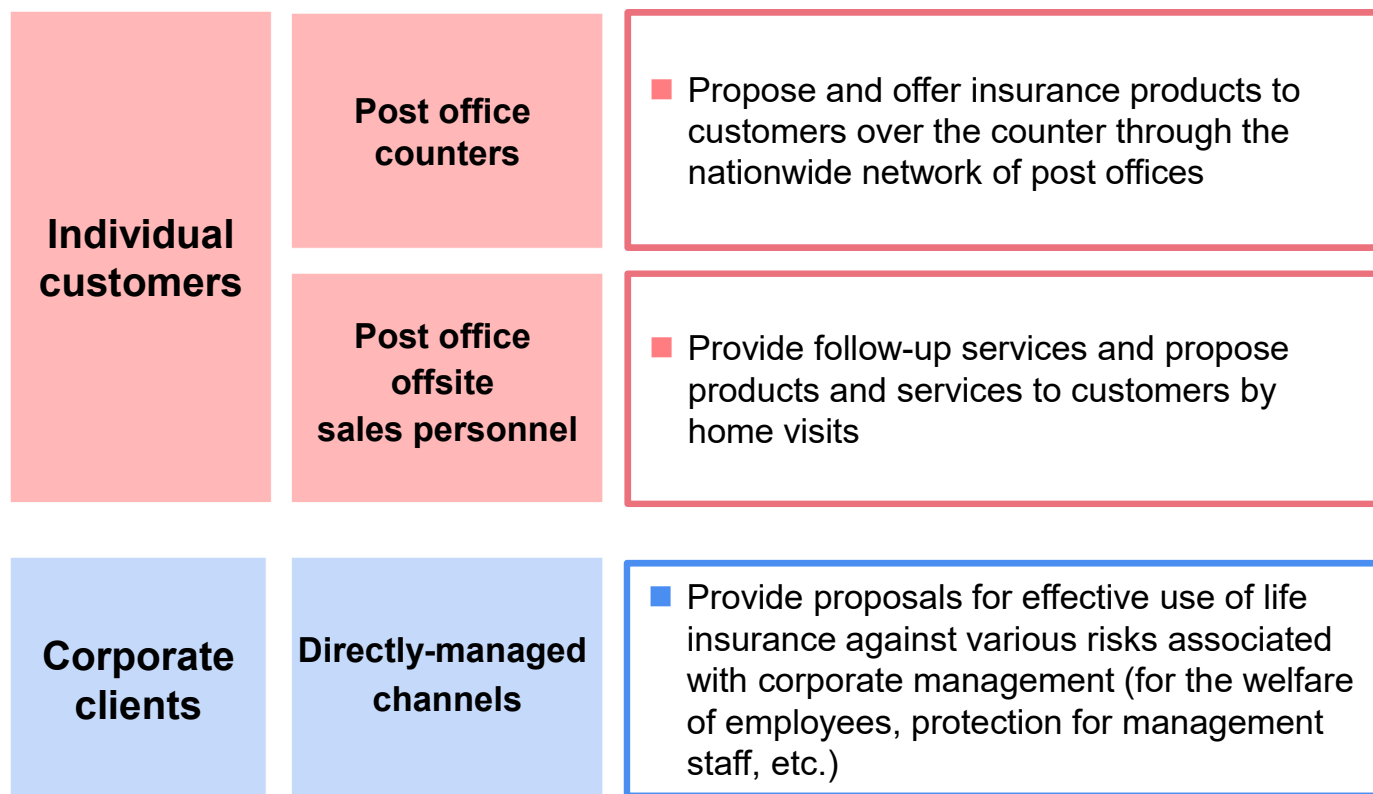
Individual customers

Post office counters

■ Propose and offer insurance products to customers over the counter through the nationwide network of post offices

Post office offsite sales personnel

■ Provide follow-up services and propose products and services to customers by home visits

Corporate clients

Directly-managed channels

■ Provide proposals for effective use of life insurance against various risks associated with corporate management (for the welfare of employees, protection for management staff, etc.)